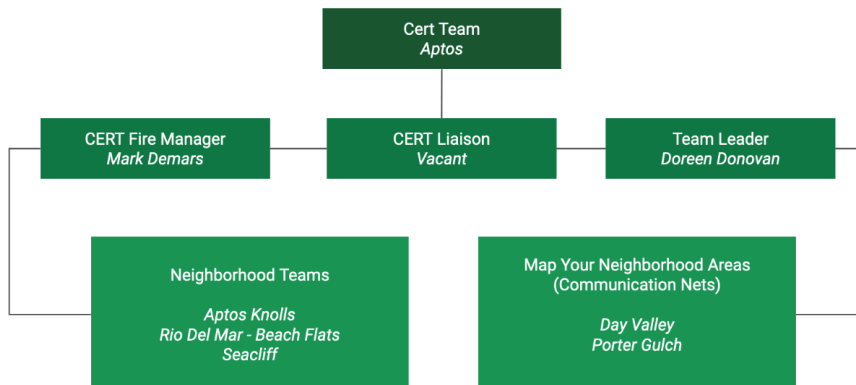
Cert Team
Aptos

CERT Fire Manager
Mark Demars

CERT Liaison
Vacant

Team Leader
Doreen Donovan

Neighborhood Teams

Aptos Knolls
Rio Del Mar - Beach Flats
Seacliff

Map Your Neighborhood Areas
(Communication Nets)

Day Valley
Porter Gulch